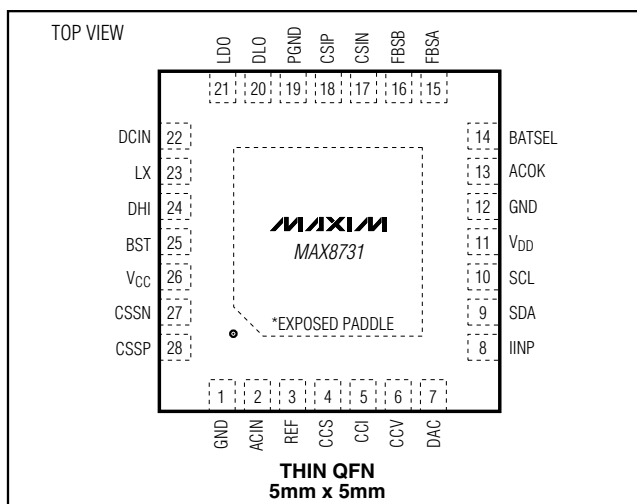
TOP VIEW

LDO 21
DLO 20
PGND 19
CSIP 18
CSIN 17
FBSB 16
FBSA 15

DCIN 22
LX 23
DHI 24
BST 25
$V_{CC}$ 26
CSSN 27
CSSP 28

14 BATSEL
13 ACOK
12 GND
11 $V_{DD}$
10 SCL
9 SDA
8 IINP

MAXIM
MAX8731

*EXPOSED PADDLE

1 GND
2 ACIN
3 REF
4 CCS
5 CCI
6 CCV
7 DAC

THIN QFN
5mm x 5mm